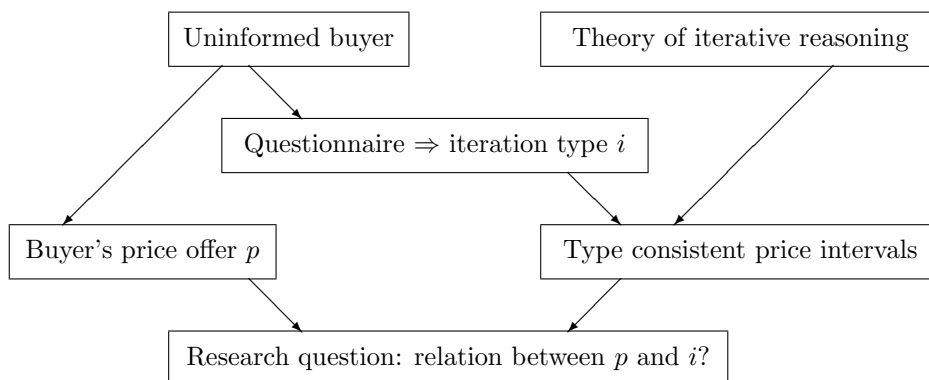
Uninformed buyer

Theory of iterative reasoning

Questionnaire $\Rightarrow$ iteration type $i$

Buyer's price offer $p$

Type consistent price intervals

Research question: relation between $p$ and $i$?